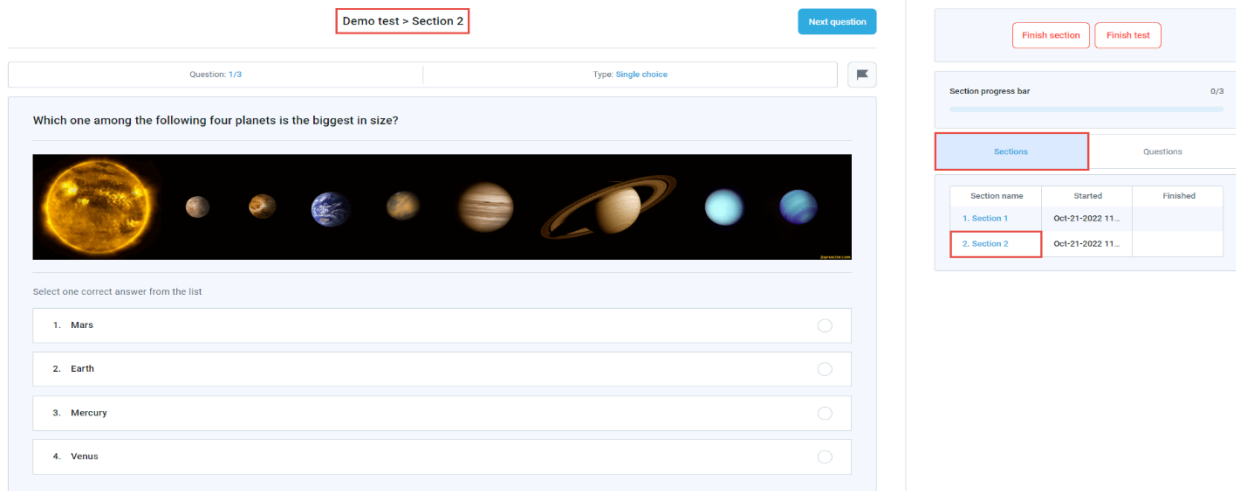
Demo test > Section 2

Next question

Question: 1/3

Type: Single choice

Which one among the following four planets is the biggest in size?

Select one correct answer from the list

1. Mars

2. Earth

3. Mercury

4. Venus

Finish section

Finish test

Section progress bar

0/3

Sections

Questions

| Section name | Started | Finished |
|---|---|---|
| 1. Section 1 | Oct-21-2022 11... | |
| 2. Section 2 | Oct-21-2022 11... | |